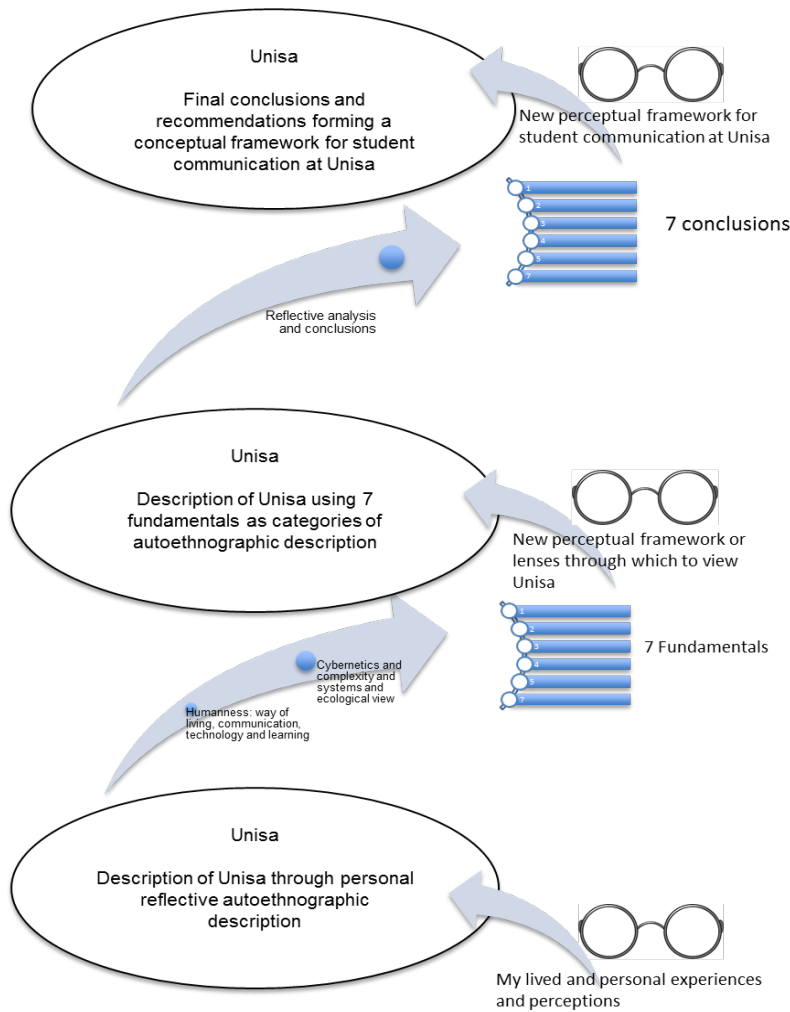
Unisa

Final conclusions and recommendations forming a conceptual framework for student communication at Unisa

New perceptual framework for student communication at Unisa

1
2
3
4
5
7

7 conclusions

Reflective analysis and conclusions

Unisa

Description of Unisa using 7 fundamentals as categories of autoethnographic description

New perceptual framework or lenses through which to view Unisa

1
2
3
4
5
7

7 Fundamentals

Cybernetics and complexity and systems and ecological view

Humanness: way of living, communication, technology and learning

Unisa

Description of Unisa through personal reflective autoethnographic description

My lived and personal experiences and perceptions